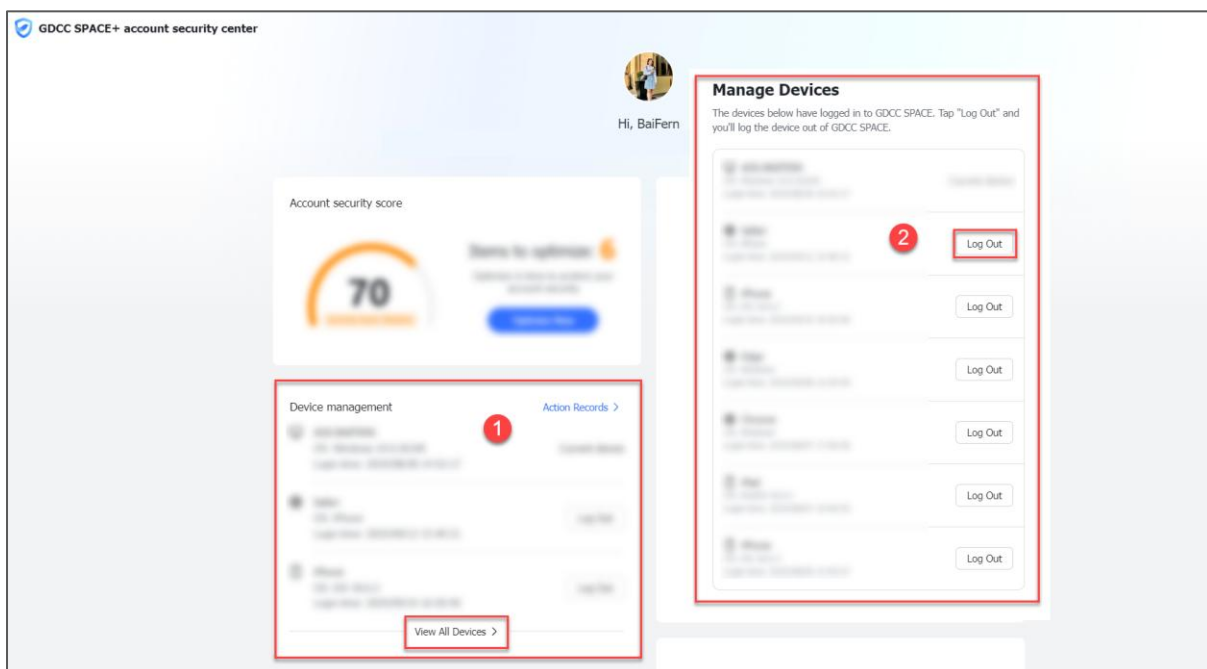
GDCC SPACE+ account security center

Hi, BaiFern

Manage Devices

The devices below have logged in to GDCC SPACE. Tap "Log Out" and you'll log the device out of GDCC SPACE.

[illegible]

2

Log Out

Log Out

Log Out

Log Out

Log Out

Log Out

Account security score

70

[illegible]

Device management

Action Records >

1

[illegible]

View All Devices >